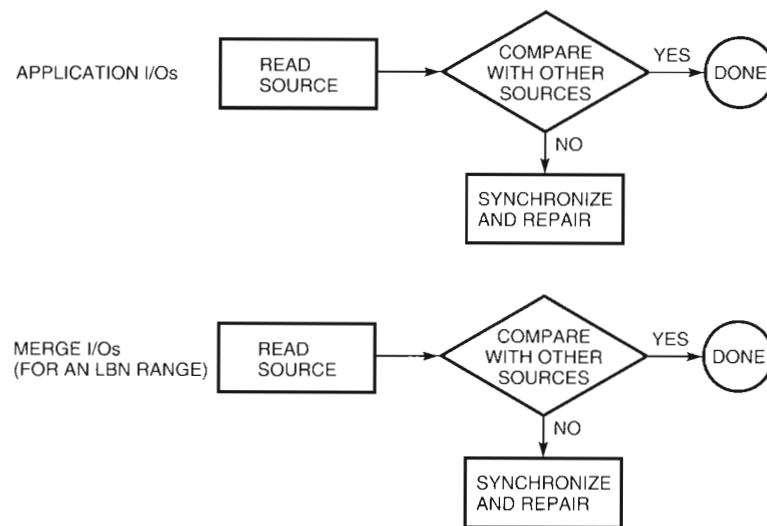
APPLICATION I/Os

READ SOURCE

COMPARE WITH OTHER SOURCES

YES

DONE

NO

SYNCHRONIZE AND REPAIR

MERGE I/Os (FOR AN LBN RANGE)

READ SOURCE

COMPARE WITH OTHER SOURCES

YES

DONE

NO

SYNCHRONIZE AND REPAIR